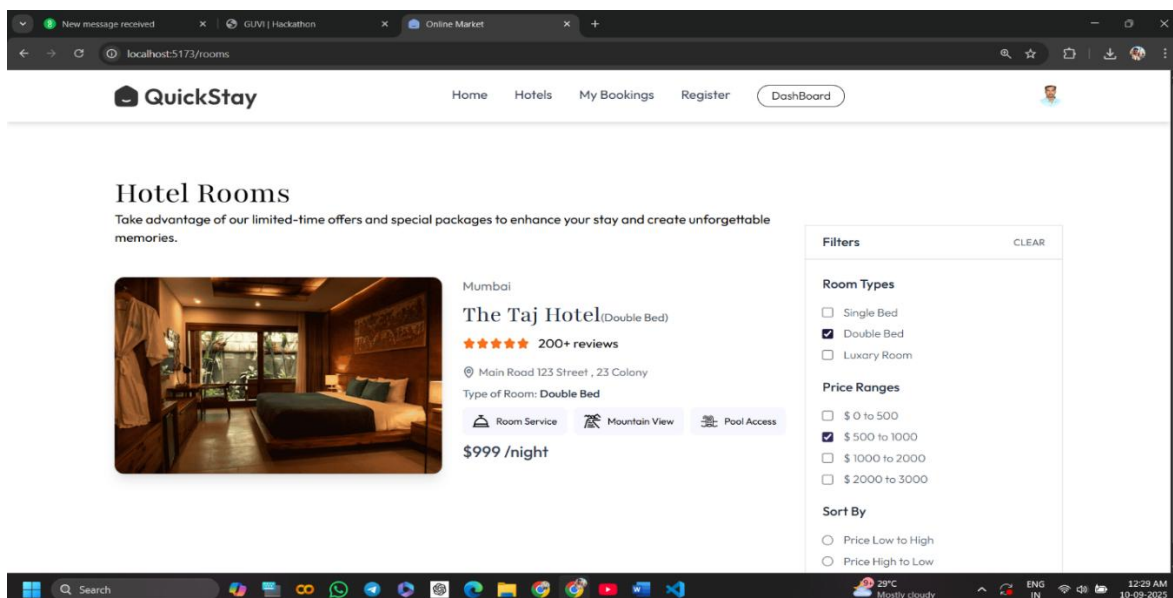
New message received
GUVI | Hackathon
Online Market
localhost:5173/rooms

QuickStay
Home Hotels My Bookings Register DashBoard

Hotel Rooms
Take advantage of our limited-time offers and special packages to enhance your stay and create unforgettable memories.

Mumbai
The Taj Hotel(Double Bed)
★★★★★ 200+ reviews
Main Road 123 Street , 23 Colony
Type of Room: Double Bed
Room Service Mountain View Pool Access
$999 /night

Filters CLEAR
Room Types
Single Bed
Double Bed
Luxary Room
Price Ranges
$ 0 to 500
$ 500 to 1000
$ 1000 to 2000
$ 2000 to 3000
Sort By
Price Low to High
Price High to Low

Search
29°C Mostly cloudy
ENG IN
12:29 AM 10-09-2025